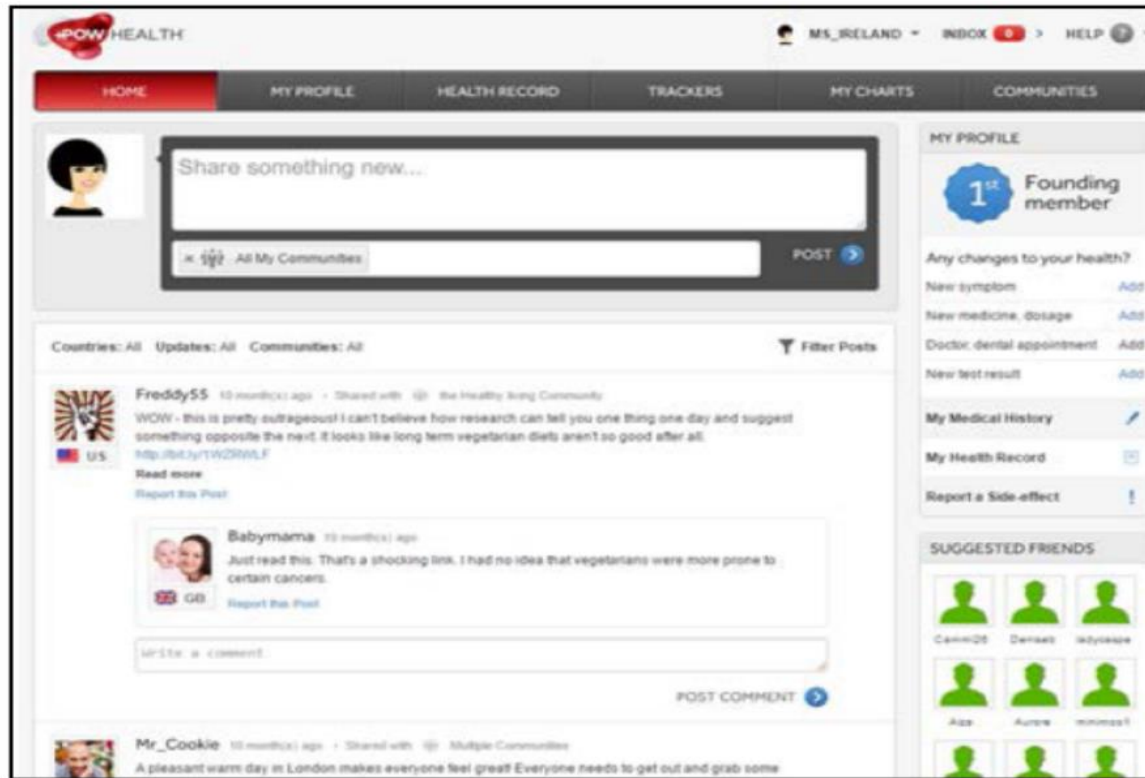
POW HEALTH

MS_IRELAND ▾ INBOX > HELP

HOME MY PROFILE HEALTH RECORD TRACKERS MY CHARTS COMMUNITIES

Share something new...

× All My Communities

POST

Countries: All Updates: All Communities: All

Filter Posts

Freddy55 10 month(s) ago · Shared with the Healthy living Community

WOW - this is pretty outrageous! I can't believe how research can tell you one thing one day and suggest something opposite the next. It looks like long term vegetarian diets aren't so good after all.

http://bit.ly/1WZRWLF

Read more

Report this Post

US

Babymama 10 month(s) ago

Just read this. That's a shocking link. I had no idea that vegetarians were more prone to certain cancers.

GB Report this Post

Write a comment

POST COMMENT

Mr_Cookie 10 month(s) ago · Shared with Multiple Communities

A pleasant warm day in London makes everyone feel great! Everyone needs to get out and grab some

MY PROFILE

1st Founding member

Any changes to your health?

New symptom Add

New medicine, dosage Add

Doctor, dental appointment Add

New test result Add

My Medical History

My Health Record

Report a Side-effect !

SUGGESTED FRIENDS

Cammi26 Dense5 ladyceape

Aza Aurore minimos1